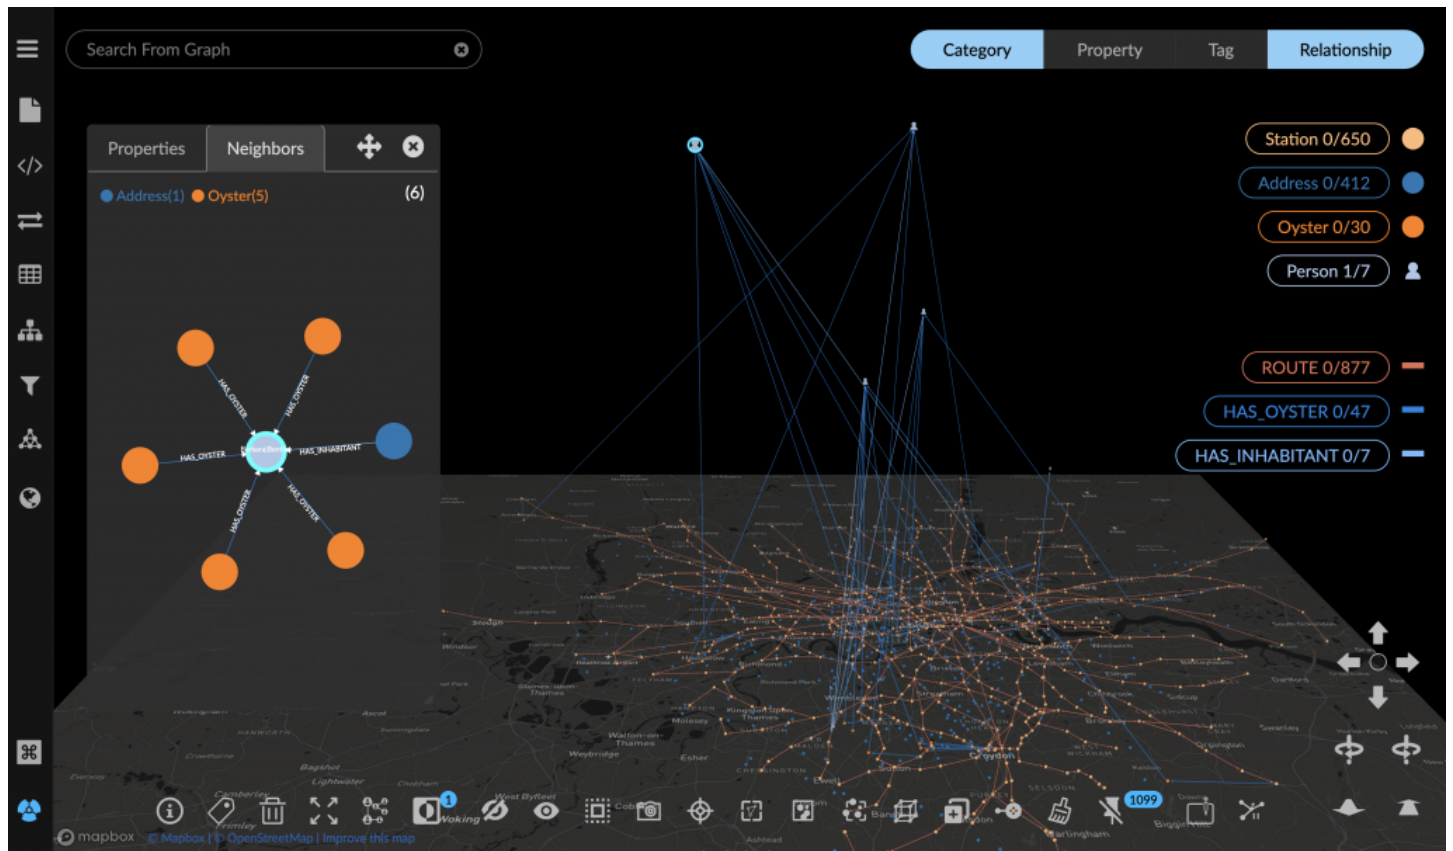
Search From Graph

Category
Property
Tag
Relationship

Properties
Neighbors

Address(1) Oyster(5)
(6)

HAS_OYSTER
HAS_OYSTER
HAS_OYSTER
HAS_INHABITANT
HAS_OYSTER
HAS_OYSTER

Station 0/650
Address 0/412
Oyster 0/30
Person 1/7

ROUTE 0/877
HAS_OYSTER 0/47
HAS_INHABITANT 0/7

1
1099

mapbox
© Mapbox | © OpenStreetMap | Improve this map